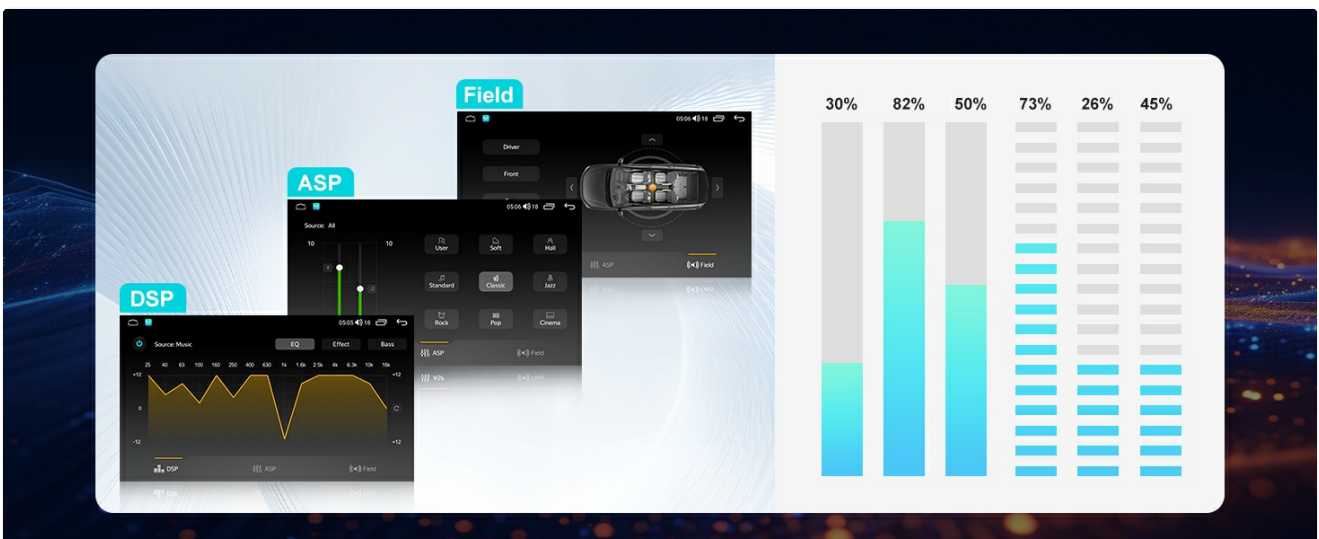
Field

05:06 18

Driver

Front

ASP

Field

ASP

05:06 18

Source: All

10

10

User

Soft

Hall

Standard

Classic

Jazz

Rock

Pop

Cinema

ASP

Field

DSP

05:05 18

Source: Music

EQ

Effect

Bass

25 40 63 100 160 250 400 630 1k 1.6k 2.5k 4k 6.3k 10k 16k

+12

0

-12

+12

+12

DSP

ASP

Field

30%

82%

50%

73%

26%

45%